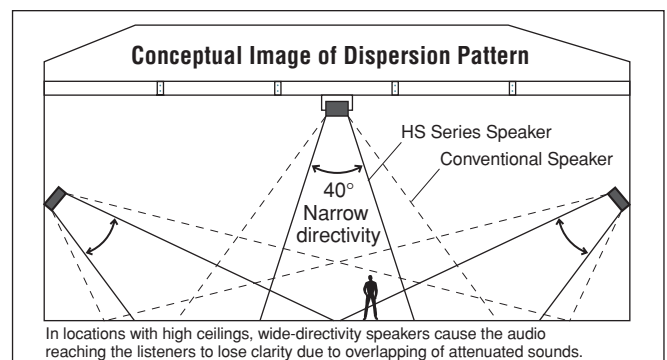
Conceptual Image of Dispersion Pattern

HS Series Speaker

Conventional Speaker

40°
Narrow
directivity

In locations with high ceilings, wide-directivity speakers cause the audio reaching the listeners to lose clarity due to overlapping of attenuated sounds.